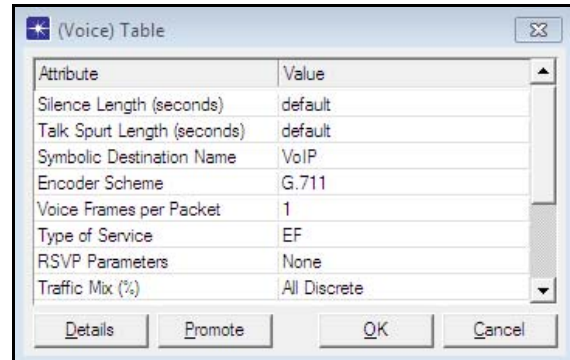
(Voice) Table

| Attribute | Value |
|---|---|
| Silence Length (seconds) | default |
| Talk Spurt Length (seconds) | default |
| Symbolic Destination Name | VoIP |
| Encoder Scheme | G.711 |
| Voice Frames per Packet | 1 |
| Type of Service | EF |
| RSVP Parameters | None |
| Traffic Mix (%) | All Discrete |

Details Promote OK Cancel